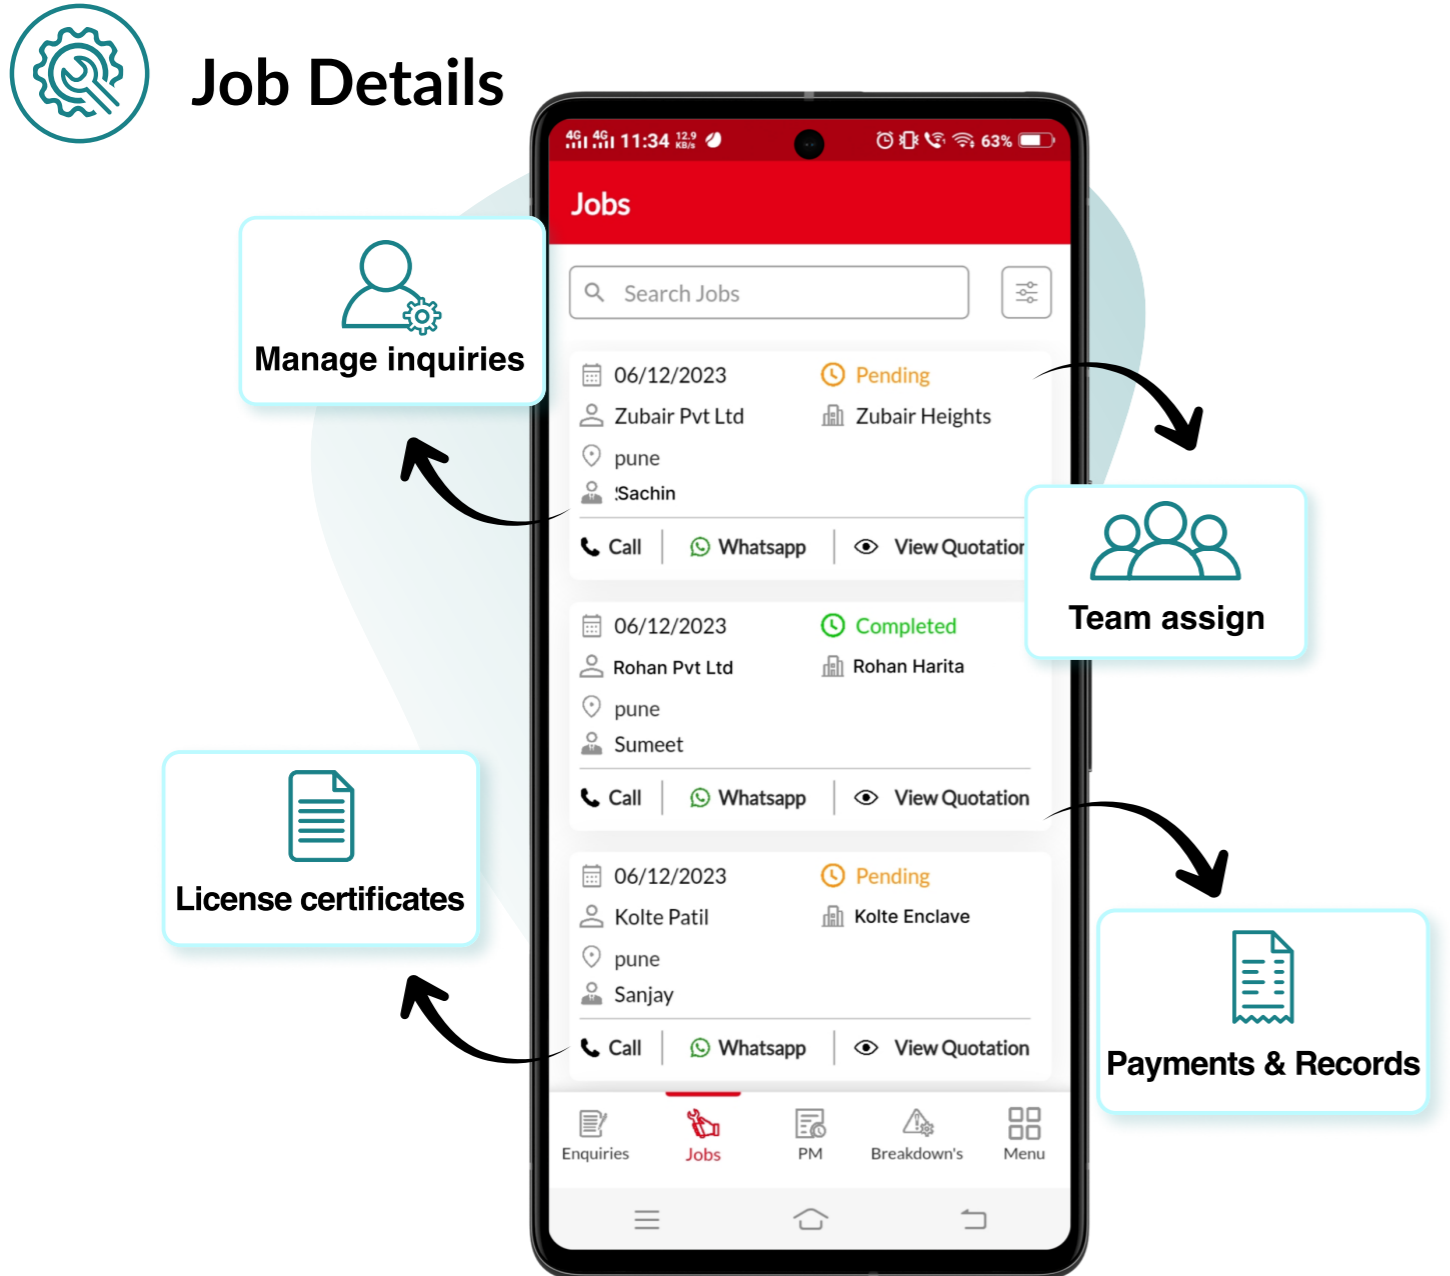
Job Details

Manage inquiries

4G 4G 11:34 12.9 KB/s 63%

Jobs

Search Jobs

06/12/2023 Pending
Zubair Pvt Ltd Zubair Heights
pune
!Sachin
Call Whatsapp View Quotation

Team assign

06/12/2023 Completed
Rohan Pvt Ltd Rohan Harita
pune
Sumeet
Call Whatsapp View Quotation

License certificates

06/12/2023 Pending
Kolte Patil Kolte Enclave
pune
Sanjay
Call Whatsapp View Quotation

Payments & Records

Enquiries Jobs PM Breakdown's Menu